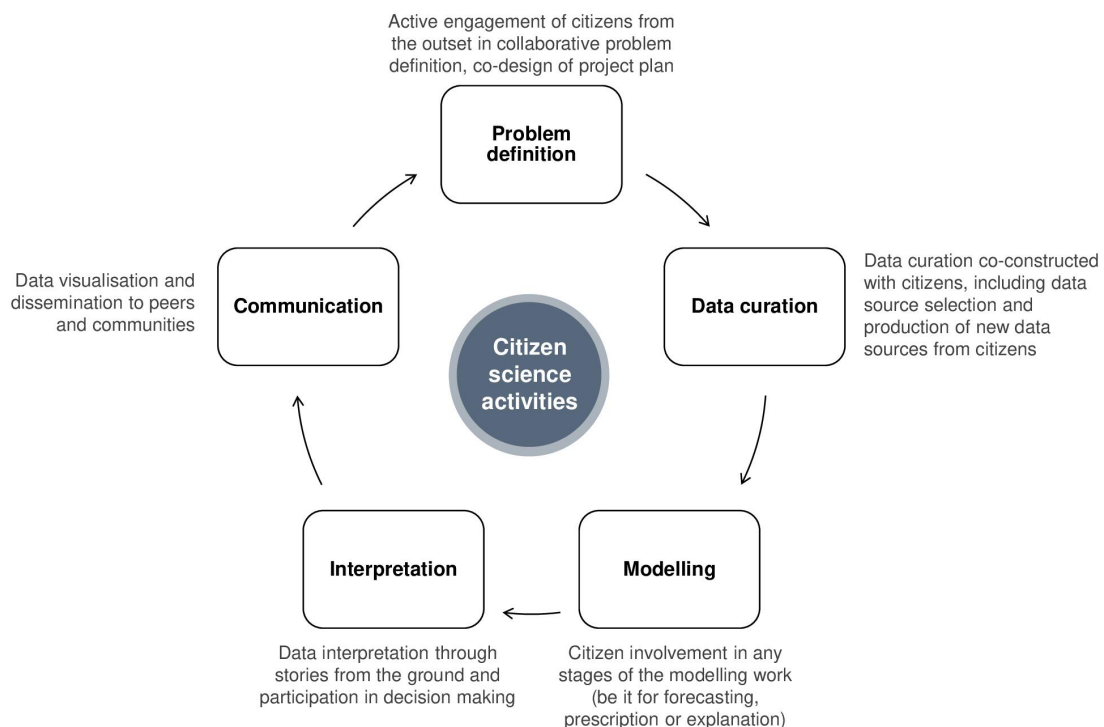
Active engagement of citizens from the outset in collaborative problem definition, co-design of project plan

Problem definition

Data curation co-constructed with citizens, including data source selection and production of new data sources from citizens

Data curation

Data visualisation and dissemination to peers and communities

Communication

Citizen science activities

Interpretation

Modelling

Data interpretation through stories from the ground and participation in decision making

Citizen involvement in any stages of the modelling work (be it for forecasting, prescription or explanation)